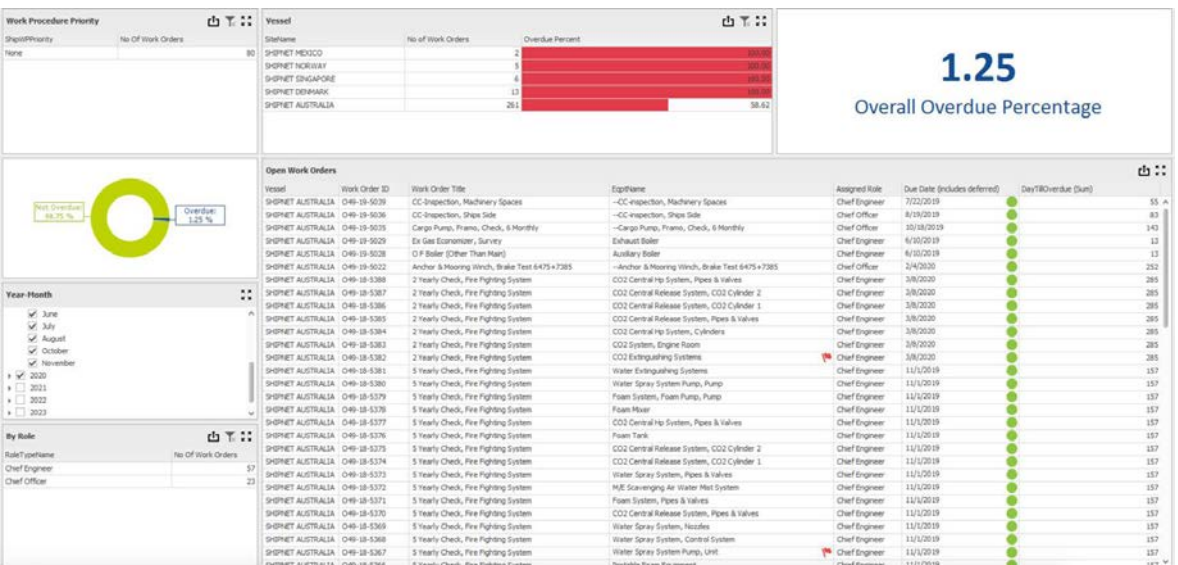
Work Procedure Priority

| ShipWPriority | No Of Work Orders |
|---|---|
| None | 80 |

Vessel

| SiteName | No of Work Orders | Overdue Percent |
|---|---|---|
| SHIPNET MEXICO | 2 | 100.00 |
| SHIPNET NORWAY | 5 | 100.00 |
| SHIPNET SINGAPORE | 6 | 100.00 |
| SHIPNET DENMARK | 13 | 100.00 |
| SHIPNET AUSTRALIA | 261 | 58.62 |

1.25
Overall Overdue Percentage

Not Overdue: 98.75 %
Overdue: 1.25 %

Year-Month
June
July
August
October
November
2020
2021
2022
2023

By Role

| RoleTypeName | No Of Work Orders |
|---|---|
| Chief Engineer | 57 |
| Chief Officer | 23 |

Open Work Orders

| Vessel | Work Order ID | Work Order Title | EqptName | Assigned Role | Due Date (includes deferred) | DayTillOverdue (Sum) |
|---|---|---|---|---|---|---|
| SHIPNET AUSTRALIA | O49-19-5039 | CC-Inspection, Machinery Spaces | --CC-inspection, Machinery Spaces | Chief Engineer | 7/22/2019 | 55 |
| SHIPNET AUSTRALIA | O49-19-5036 | CC-Inspection, Ships Side | --CC-inspection, Ships Side | Chief Officer | 8/19/2019 | 83 |
| SHIPNET AUSTRALIA | O49-19-5035 | Cargo Pump, Framo, Check, 6 Monthly | --Cargo Pump, Framo, Check, 6 Monthly | Chief Officer | 10/18/2019 | 143 |
| SHIPNET AUSTRALIA | O49-19-5029 | Ex Gas Economizer, Survey | Exhaust Boiler | Chief Engineer | 6/10/2019 | 13 |
| SHIPNET AUSTRALIA | O49-19-5028 | O P Boiler (Other Than Main) | Auxiliary Boiler | Chief Engineer | 6/10/2019 | 13 |
| SHIPNET AUSTRALIA | O49-19-5022 | Anchor & Mooring Winch, Brake Test 6475+7385 | --Anchor & Mooring Winch, Brake Test 6475+7385 | Chief Officer | 2/4/2020 | 252 |
| SHIPNET AUSTRALIA | O49-18-5388 | 2 Yearly Check, Fire Fighting System | CO2 Central Hp System, Pipes & Valves | Chief Engineer | 3/8/2020 | 285 |
| SHIPNET AUSTRALIA | O49-18-5387 | 2 Yearly Check, Fire Fighting System | CO2 Central Release System, CO2 Cylinder 2 | Chief Engineer | 3/8/2020 | 285 |
| SHIPNET AUSTRALIA | O49-18-5386 | 2 Yearly Check, Fire Fighting System | CO2 Central Release System, CO2 Cylinder 1 | Chief Engineer | 3/8/2020 | 285 |
| SHIPNET AUSTRALIA | O49-18-5385 | 2 Yearly Check, Fire Fighting System | CO2 Central Release System, Pipes & Valves | Chief Engineer | 3/8/2020 | 285 |
| SHIPNET AUSTRALIA | O49-18-5384 | 2 Yearly Check, Fire Fighting System | CO2 Central Hp System, Cylinders | Chief Engineer | 3/8/2020 | 285 |
| SHIPNET AUSTRALIA | O49-18-5383 | 2 Yearly Check, Fire Fighting System | CO2 System, Engine Room | Chief Engineer | 3/8/2020 | 285 |
| SHIPNET AUSTRALIA | O49-18-5382 | 2 Yearly Check, Fire Fighting System | CO2 Extinguishing Systems | Chief Engineer | 3/8/2020 | 285 |
| SHIPNET AUSTRALIA | O49-18-5381 | 5 Yearly Check, Fire Fighting System | Water Extinguishing Systems | Chief Engineer | 11/1/2019 | 157 |
| SHIPNET AUSTRALIA | O49-18-5380 | 5 Yearly Check, Fire Fighting System | Water Spray System Pump, Pump | Chief Engineer | 11/1/2019 | 157 |
| SHIPNET AUSTRALIA | O49-18-5379 | 5 Yearly Check, Fire Fighting System | Foam System, Foam Pump, Pump | Chief Engineer | 11/1/2019 | 157 |
| SHIPNET AUSTRALIA | O49-18-5378 | 5 Yearly Check, Fire Fighting System | Foam Mixer | Chief Engineer | 11/1/2019 | 157 |
| SHIPNET AUSTRALIA | O49-18-5377 | 5 Yearly Check, Fire Fighting System | CO2 Central Hp System, Pipes & Valves | Chief Engineer | 11/1/2019 | 157 |
| SHIPNET AUSTRALIA | O49-18-5376 | 5 Yearly Check, Fire Fighting System | Foam Tank | Chief Engineer | 11/1/2019 | 157 |
| SHIPNET AUSTRALIA | O49-18-5375 | 5 Yearly Check, Fire Fighting System | CO2 Central Release System, CO2 Cylinder 2 | Chief Engineer | 11/1/2019 | 157 |
| SHIPNET AUSTRALIA | O49-18-5374 | 5 Yearly Check, Fire Fighting System | CO2 Central Release System, CO2 Cylinder 1 | Chief Engineer | 11/1/2019 | 157 |
| SHIPNET AUSTRALIA | O49-18-5373 | 5 Yearly Check, Fire Fighting System | Water Spray System, Pipes & Valves | Chief Engineer | 11/1/2019 | 157 |
| SHIPNET AUSTRALIA | O49-18-5372 | 5 Yearly Check, Fire Fighting System | M/E Scavenging Air Water Mist System | Chief Engineer | 11/1/2019 | 157 |
| SHIPNET AUSTRALIA | O49-18-5371 | 5 Yearly Check, Fire Fighting System | Foam System, Pipes & Valves | Chief Engineer | 11/1/2019 | 157 |
| SHIPNET AUSTRALIA | O49-18-5370 | 5 Yearly Check, Fire Fighting System | CO2 Central Release System, Pipes & Valves | Chief Engineer | 11/1/2019 | 157 |
| SHIPNET AUSTRALIA | O49-18-5369 | 5 Yearly Check, Fire Fighting System | Water Spray System, Nozzles | Chief Engineer | 11/1/2019 | 157 |
| SHIPNET AUSTRALIA | O49-18-5368 | 5 Yearly Check, Fire Fighting System | Water Spray System, Control System | Chief Engineer | 11/1/2019 | 157 |
| SHIPNET AUSTRALIA | O49-18-5367 | 5 Yearly Check, Fire Fighting System | Water Spray System Pump, Unit | Chief Engineer | 11/1/2019 | 157 |